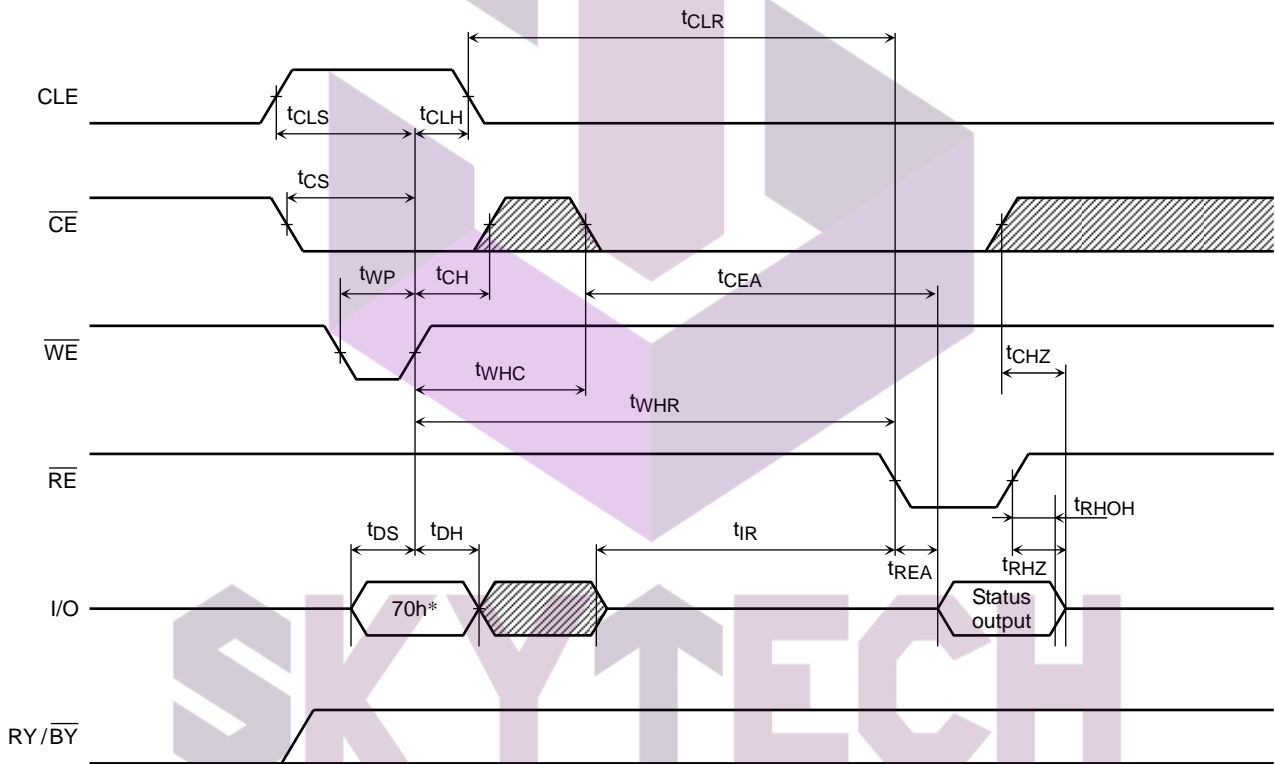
$t_{CLR}$

CLE

$t_{CLS}$

$t_{CLH}$

$t_{CS}$

$\overline{CE}$

$t_{WP}$

$t_{CH}$

$t_{CEA}$

$\overline{WE}$

$t_{CHZ}$

$t_{WHC}$

$t_{WHR}$

$\overline{RE}$

$t_{RHOH}$

$t_{DS}$

$t_{DH}$

$t_{IR}$

$t_{REA}$

$t_{RHZ}$

I/O

70h*

Status output

RY / $\overline{BY}$

SKYTECH